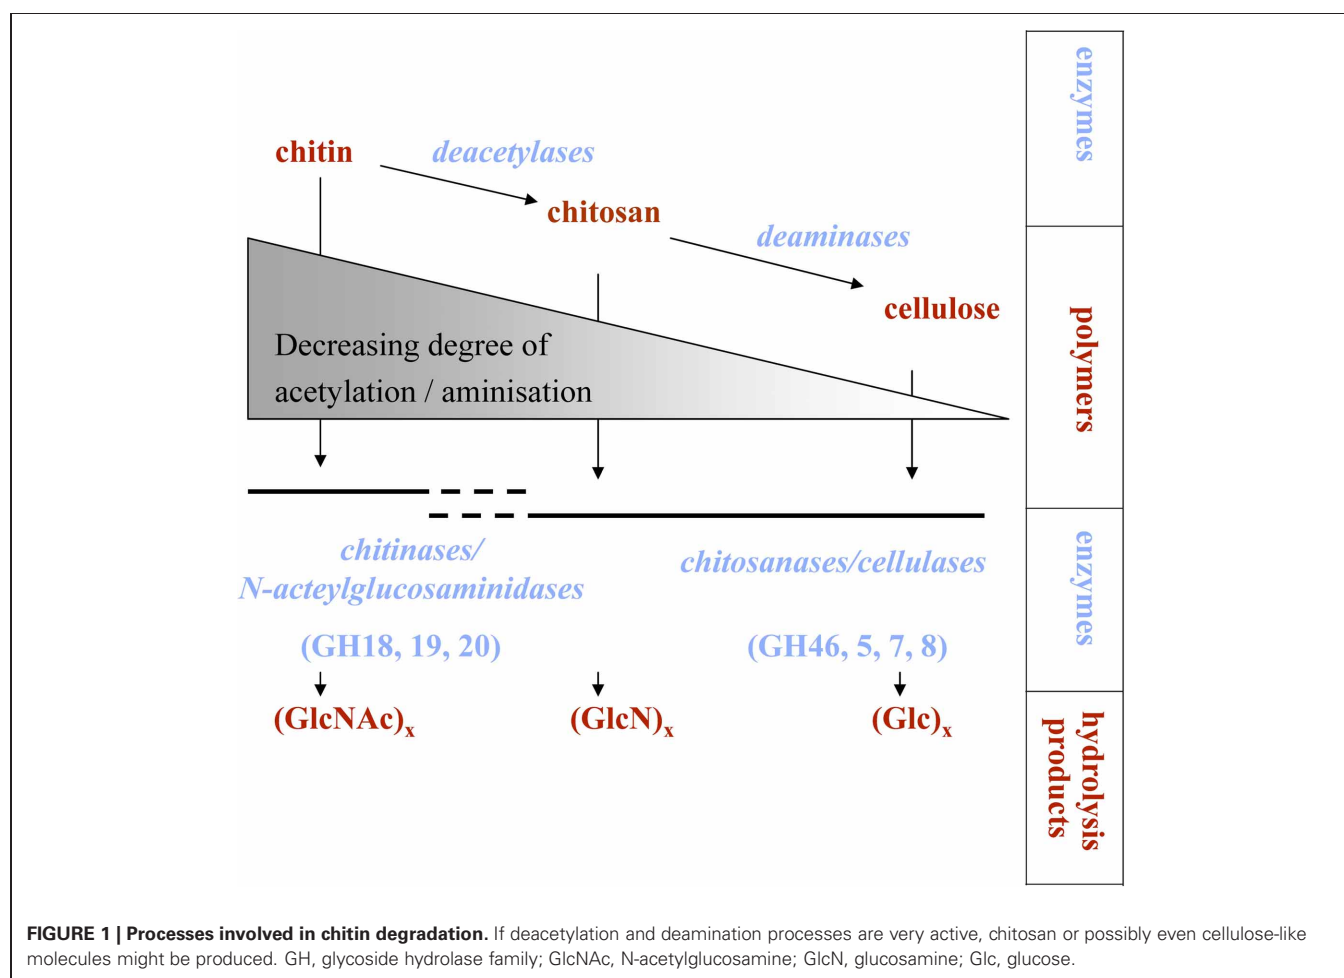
chitin

deacetylases

chitosan

deaminases

cellulose

Decreasing degree of acetylation / aminisation

chitinases/ N-acteylglucosaminidases

chitosanases/cellulases

(GH18, 19, 20)

(GH46, 5, 7, 8)

$(GlcNAc)_x$

$(GlcN)_x$

$(Glc)_x$

enzymes

polymers

enzymes

hydrolysis products

**FIGURE 1 | Processes involved in chitin degradation.** If deacetylation and deamination processes are very active, chitosan or possibly even cellulose-like molecules might be produced. GH, glycoside hydrolase family; GlcNAc, N-acetylglucosamine; GlcN, glucosamine; Glc, glucose.